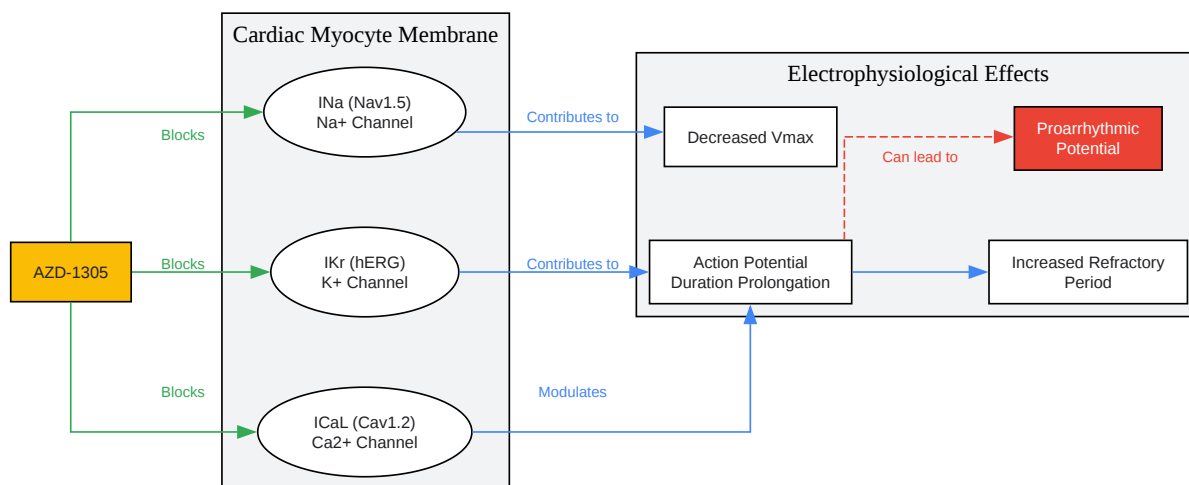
Cardiac Myocyte Membrane

Electrophysiological Effects

AZD-1305

Blocks

Blocks

Blocks

INa (Nav1.5)
Na+ Channel

IKr (hERG)
K+ Channel

ICaL (Cav1.2)
Ca2+ Channel

Contributes to

Contributes to

Modulates

Decreased Vmax

Can lead to

Proarrhythmic Potential

Action Potential Duration Prolongation

Increased Refractory Period